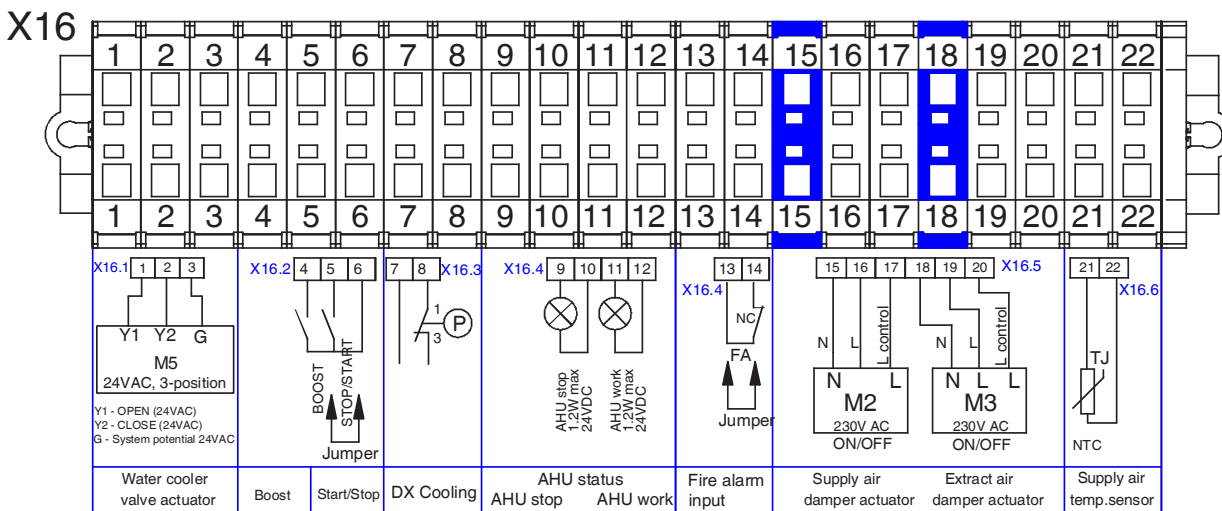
X16

1 2 3 4 5 6 7 8 9 10 11 12 13 14 15 16 17 18 19 20 21 22

1 2 3 4 5 6 7 8 9 10 11 12 13 14 15 16 17 18 19 20 21 22

X16.1 1 2 3

Y1 Y2 G

M5
24VAC, 3-position

Y1 - OPEN (24VAC)
Y2 - CLOSE (24VAC)
G - System potential 24VAC

X16.2 4 5 6

BOOST
STOP/START
Jumper

7 8 X16.3

1
3
P

X16.4 9 10 11 12

AHU stop 1,2W max 24VDC
AHU work 1,2W max 24VDC

13 14
X16.4

NC
FA
Jumper

15 16 17 18 19 20 X16.5

N L L control
N L L control

N L
M2
230V AC
ON/OFF

N L L
M3
230V AC
ON/OFF

21 22
X16.6

TJ

NTC

| Water cooler valve actuator | Boost | Start/Stop | DX Cooling | AHU status AHU stop AHU work | Fire alarm input | Supply air damper actuator | Extract air damper actuator | Supply air temp.sensor |